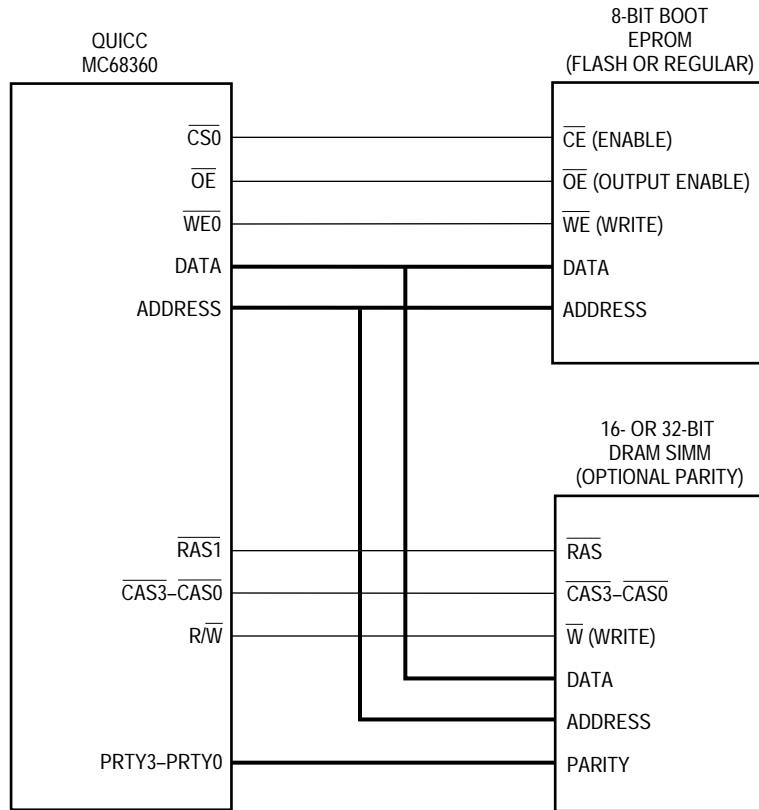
QUICC
MC68360

8-BIT BOOT
EPROM
(FLASH OR REGULAR)

$\overline{CS0}$
$\overline{OE}$
$\overline{WE0}$
DATA
ADDRESS

$\overline{CE}$ (ENABLE)
$\overline{OE}$ (OUTPUT ENABLE)
$\overline{WE}$ (WRITE)
DATA
ADDRESS

16- OR 32-BIT
DRAM SIMM
(OPTIONAL PARITY)

$\overline{RAS1}$
$\overline{CAS3}$–$\overline{CAS0}$
R/$\overline{W}$
PRTY3–PRTY0

$\overline{RAS}$
$\overline{CAS3}$–$\overline{CAS0}$
$\overline{W}$ (WRITE)
DATA
ADDRESS
PARITY